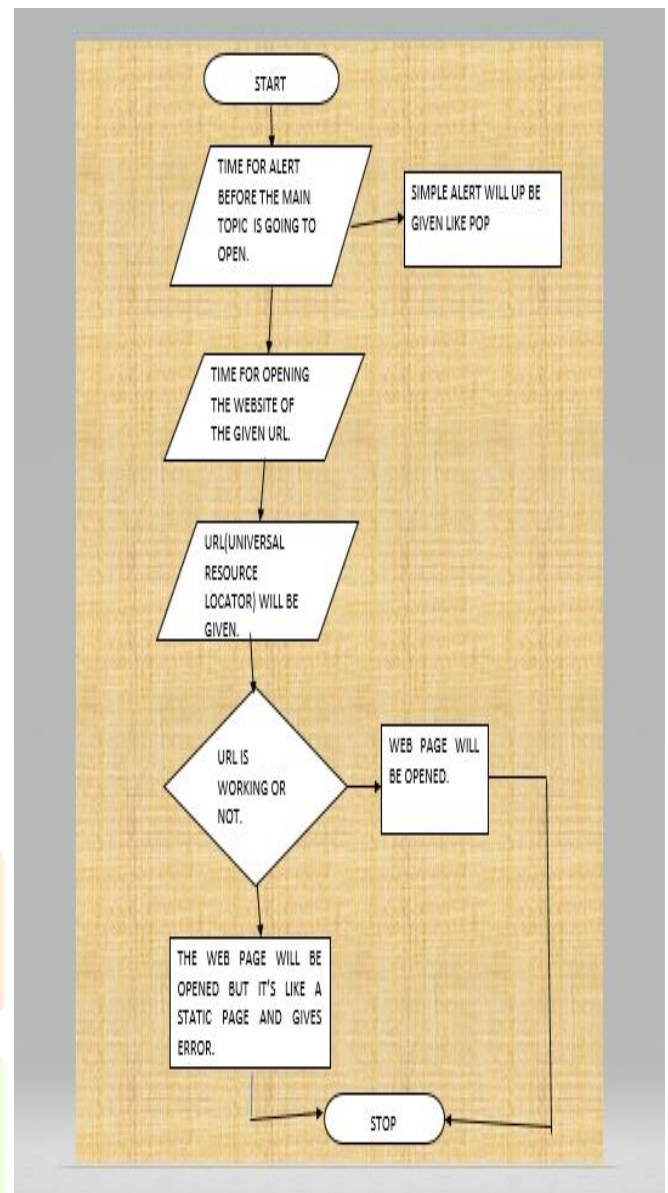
START

TIME FOR ALERT BEFORE THE MAIN TOPIC IS GOING TO OPEN.

SIMPLE ALERT WILL UP BE GIVEN LIKE POP

TIME FOR OPENING THE WEBSITE OF THE GIVEN URL.

URL(UNIVERSAL RESOURCE LOCATOR) WILL BE GIVEN.

URL IS WORKING OR NOT.

WEB PAGE WILL BE OPENED.

THE WEB PAGE WILL BE OPENED BUT IT'S LIKE A STATIC PAGE AND GIVES ERROR.

STOP